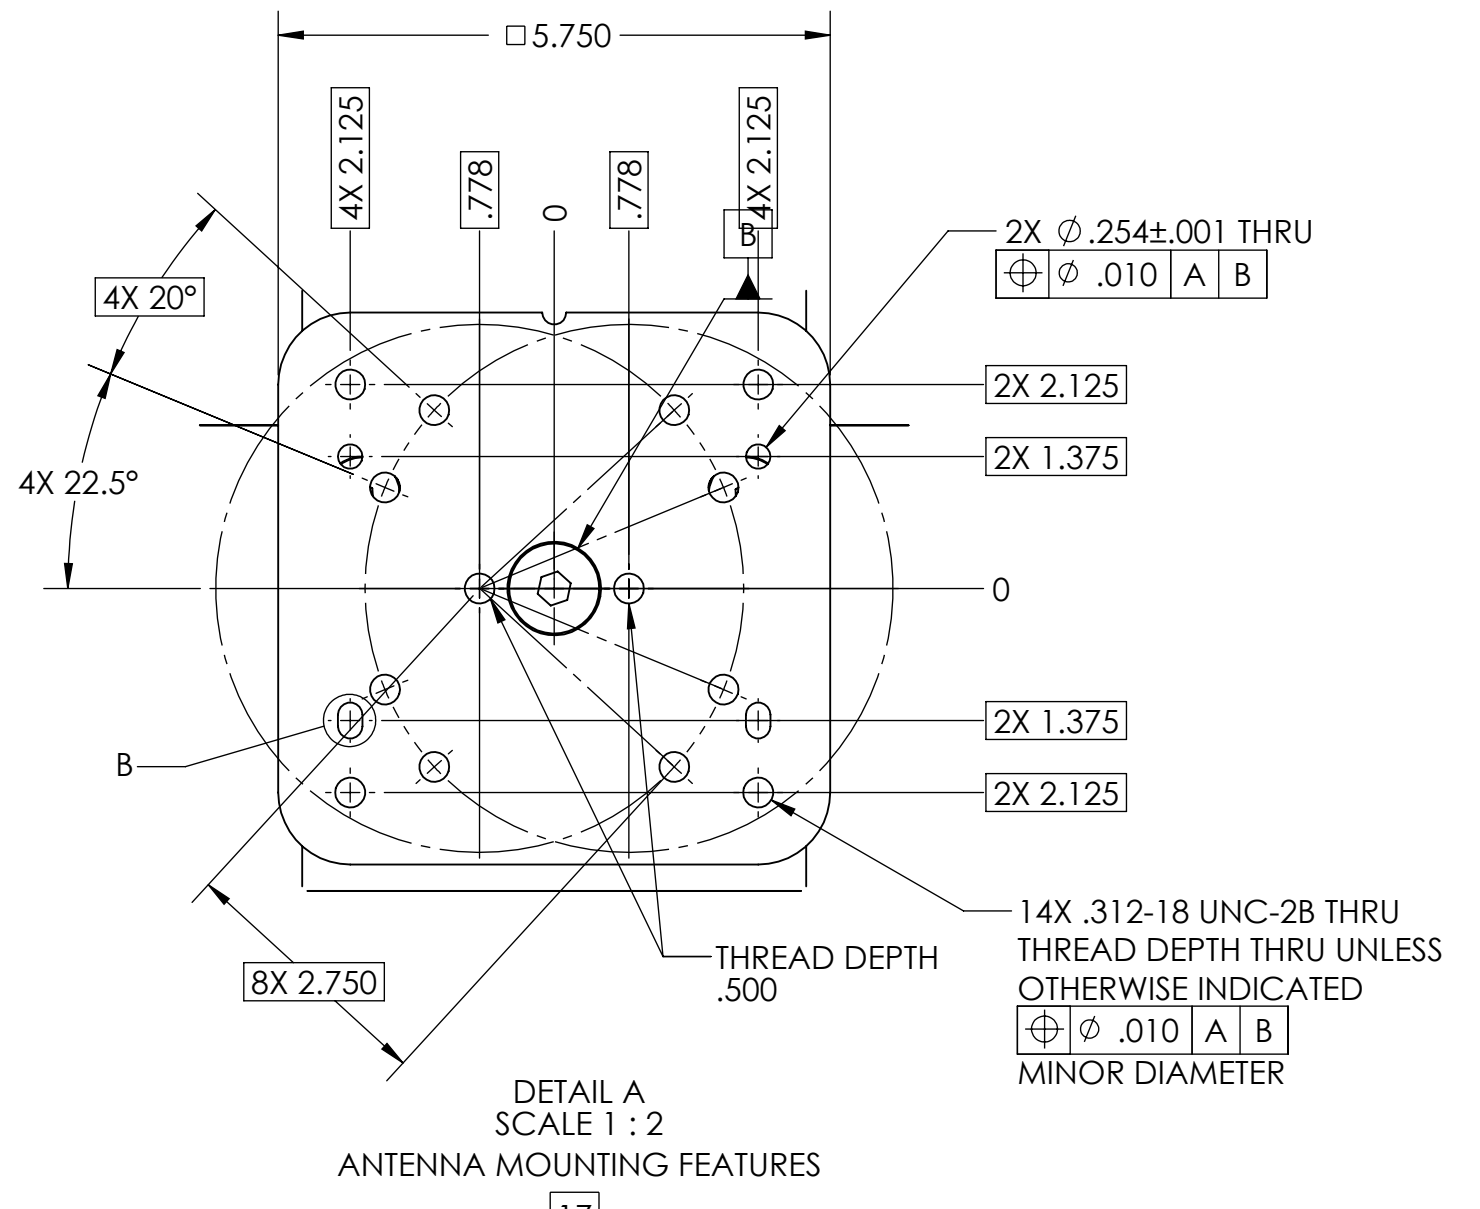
□5.750

4X 2.125

.778

0

.778

4X 2.125

B

2X $\varnothing$.254±.001 THRU

| $\oplus$ | $\varnothing$ .010 | A | B |
|---|---|---|---|

4X 20°

2X 2.125

2X 1.375

4X 22.5°

0

2X 1.375

B

2X 2.125

14X .312-18 UNC-2B THRU
THREAD DEPTH THRU UNLESS
OTHERWISE INDICATED

| $\oplus$ | $\varnothing$ .010 | A | B |
|---|---|---|---|

MINOR DIAMETER

THREAD DEPTH
.500

8X 2.750

DETAIL A
SCALE 1 : 2
ANTENNA MOUNTING FEATURES

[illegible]